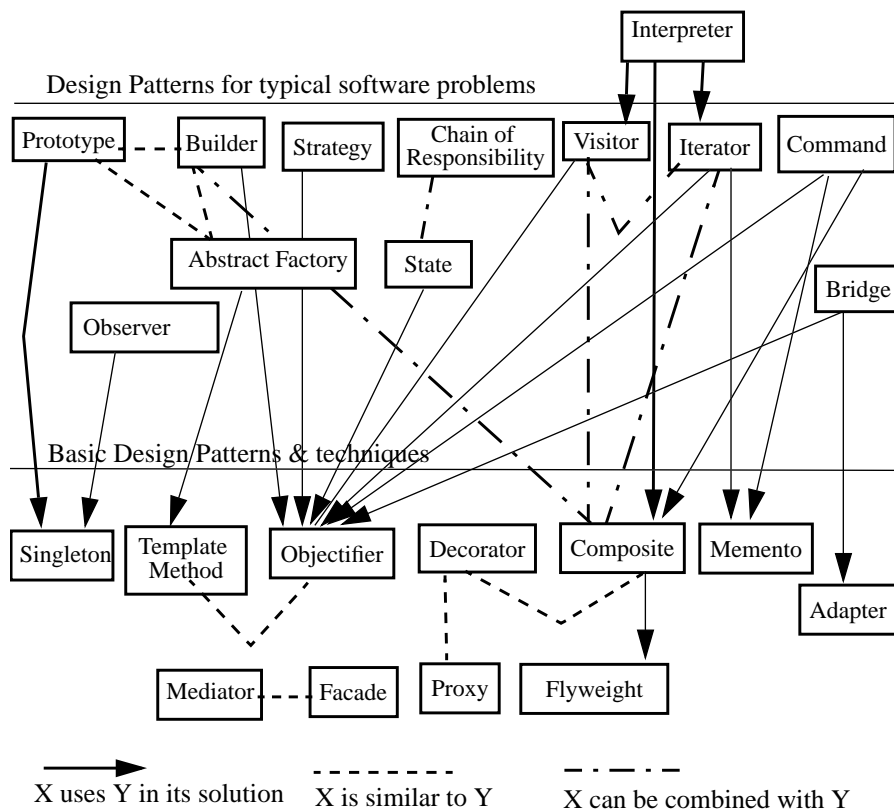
Interpreter

Design Patterns for typical software problems

Prototype

Builder

Strategy

Chain of Responsibility

Visitor

Iterator

Command

Abstract Factory

State

Bridge

Observer

Basic Design Patterns & techniques

Singleton

Template Method

Objectifier

Decorator

Composite

Memento

Adapter

Mediator

Facade

Proxy

Flyweight

X uses Y in its solution

X is similar to Y

X can be combined with Y